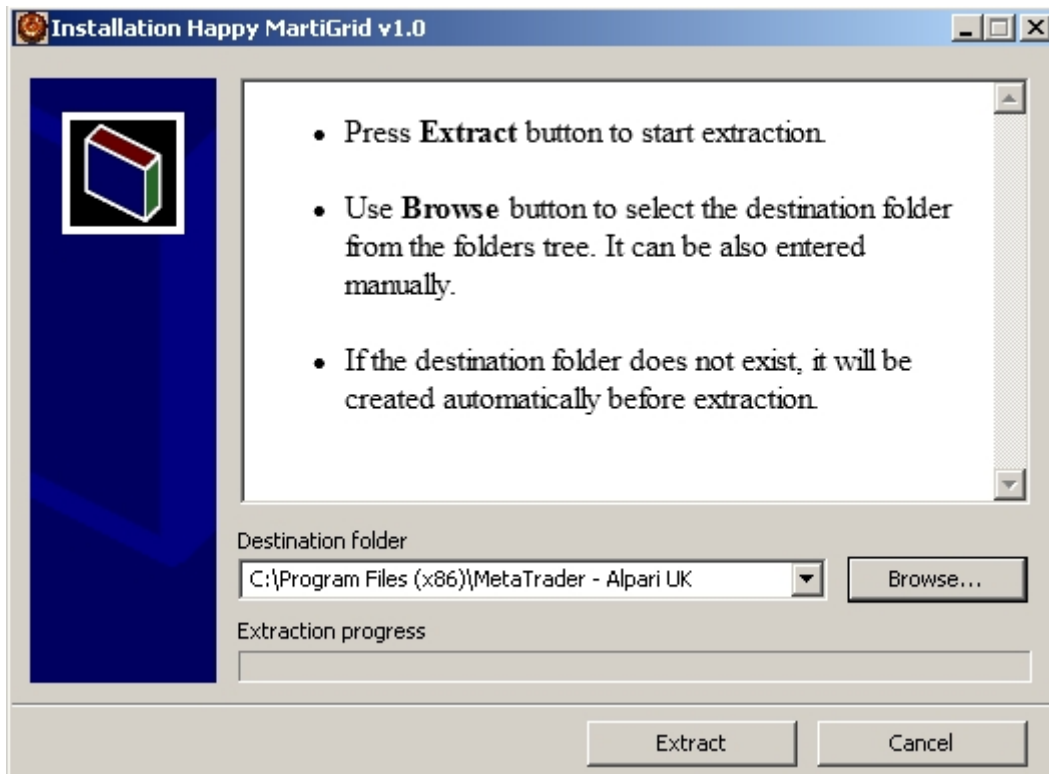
Installation Happy MartiGrid v1.0

• Press **Extract** button to start extraction.

• Use **Browse** button to select the destination folder from the folders tree. It can be also entered manually.

• If the destination folder does not exist, it will be created automatically before extraction.

Destination folder

C:\Program Files (x86)\MetaTrader - Alpari UK

Browse...

Extraction progress

Extract

Cancel